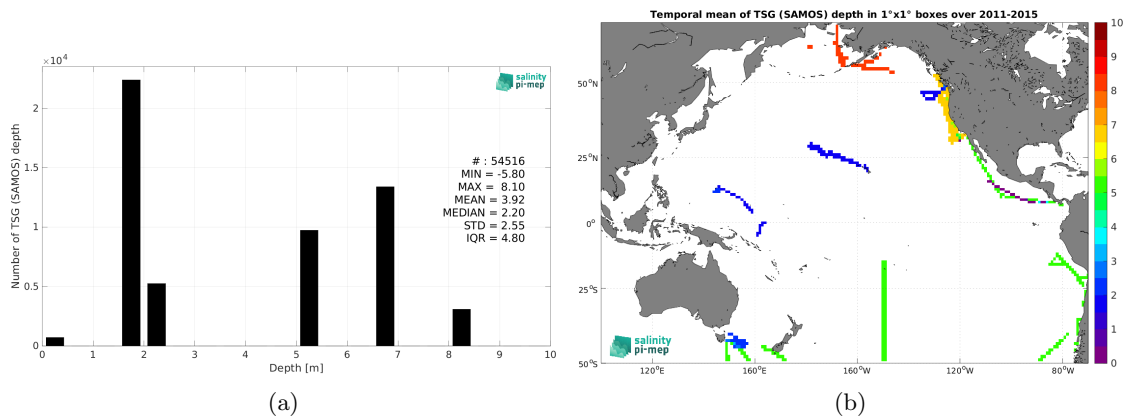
$\times 10^4$

salinity pi-mep

Number of TSG (SAMOS) depth

2

1.5

1

0.5

0

# : 54516
MIN = -5.80
MAX = 8.10
MEAN = 3.92
MEDIAN = 2.20
STD = 2.55
IQR = 4.80

0 1 2 3 4 5 6 7 8 9 10

Depth [m]

(a)

Temporal mean of TSG (SAMOS) depth in 1°x1° boxes over 2011-2015

50°N

25°N

0°

25°S

50°S

120°E 160°E 160°W 120°W 80°W

salinity pi-mep

10
9
8
7
6
5
4
3
2
1
0

(b)